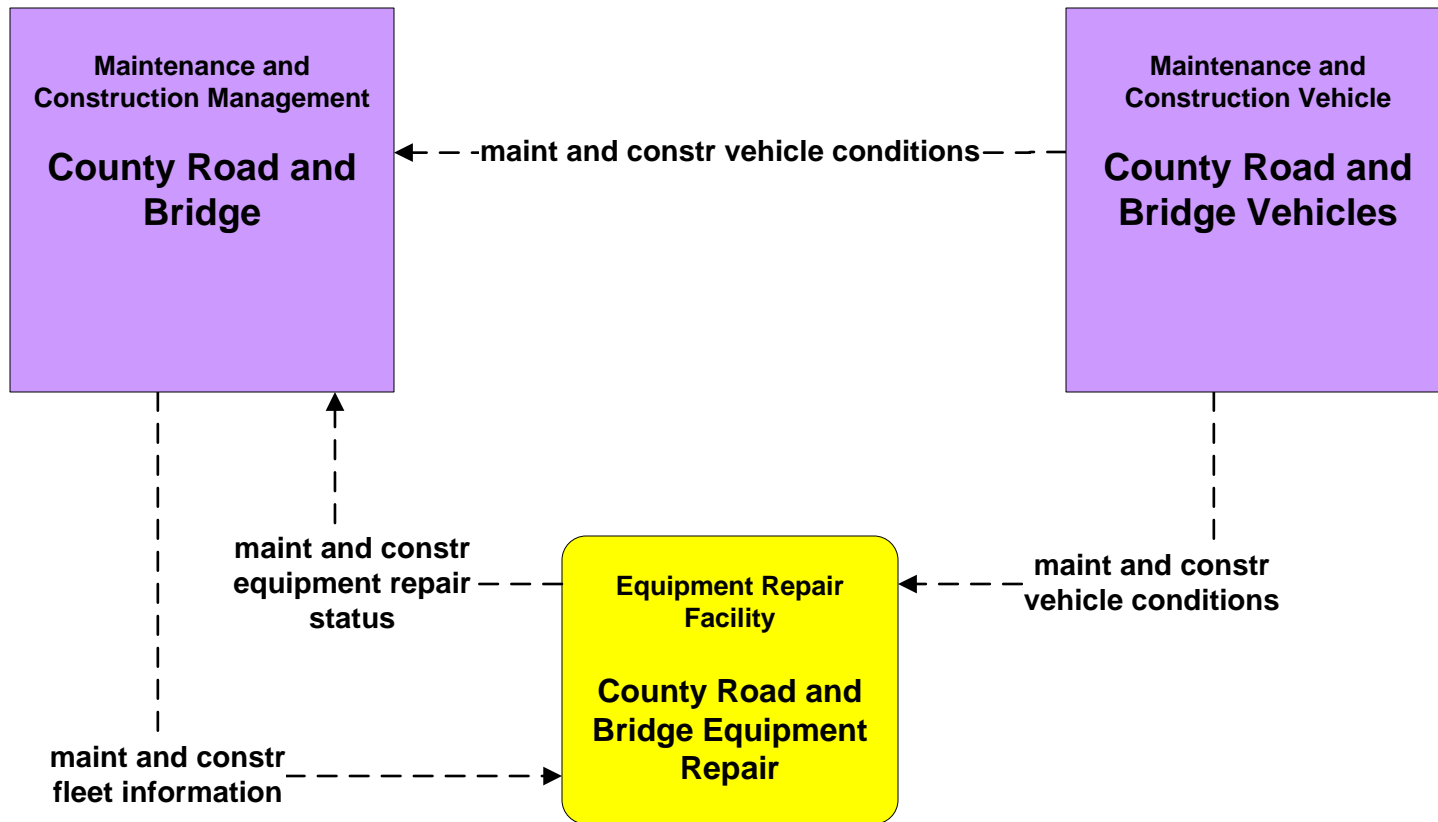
Maintenance and Construction Management

County Road and Bridge

maint and constr vehicle conditions

Maintenance and Construction Vehicle

County Road and Bridge Vehicles

maint and constr equipment repair status

Equipment Repair Facility

County Road and Bridge Equipment Repair

maint and constr vehicle conditions

maint and constr fleet information